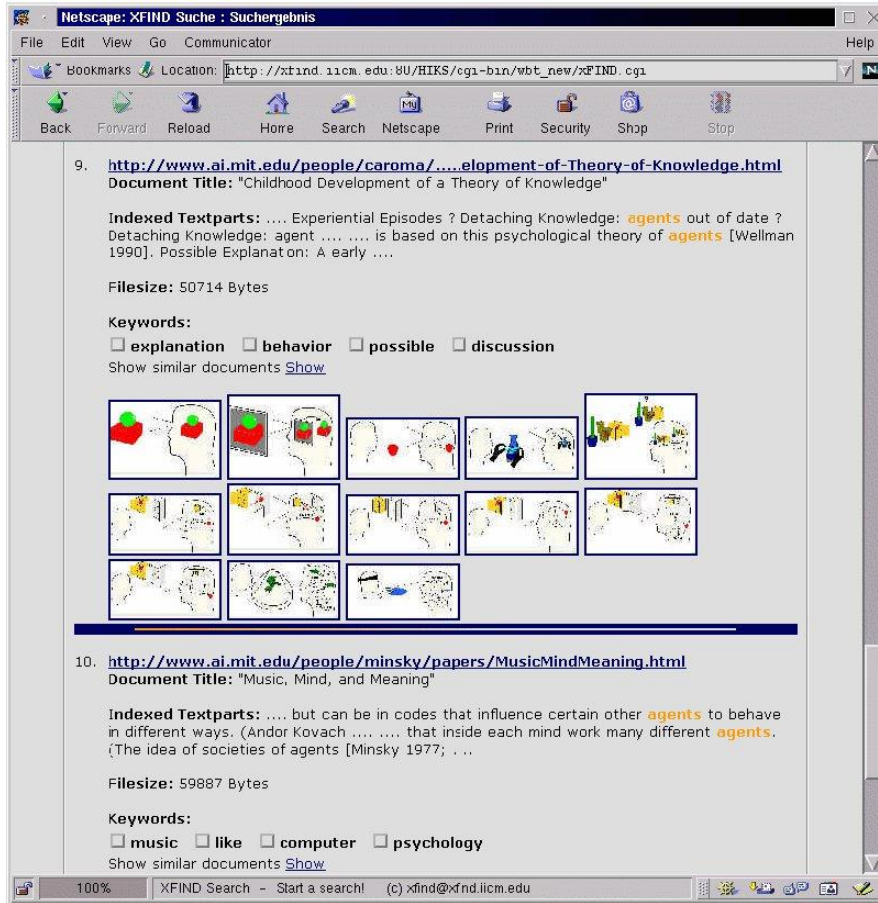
Netscape: XFIND Suche : Suchergebnis

File Edit View Go Communicator Help

Bookmarks Location: http://xfind.iicm.edu:80/HIKS/cgi-bin/wbt_new/xFIND.cgi

Back Forward Reload Home Search Netscape Print Security Shop Stop

9. http://www.ai.mit.edu/people/caroma/.....elopment-of-Theory-of-Knowledge.html
Document Title: "Childhood Development of a Theory of Knowledge"

Indexed Textparts: .... Experiential Episodes ? Detaching Knowledge: agents out of date ? Detaching Knowledge: agent .... .... is based on this psychological theory of agents [Wellman 1990]. Possible Explanat on: A early ....

Filesize: 50714 Bytes

Keywords:
☐ explanation ☐ behavior ☐ possible ☐ discussion
Show similar documents Show

10. http://www.ai.mit.edu/people/minsky/papers/MusicMindMeaning.html
Document Title: "Music, Mind, and Meaning"

Indexed Textparts: .... but can be in codes that influence certain other agents to behave in different ways. (Andor Kovach .... .... that inside each mind work many different agents. (The idea of societies of agents [Minsky 1977; . . .

Filesize: 59887 Bytes

Keywords:
☐ music ☐ like ☐ computer ☐ psychology
Show similar documents Show

100% XFIND Search - Start a search! (c) xfind@xfnd.iicm.edu